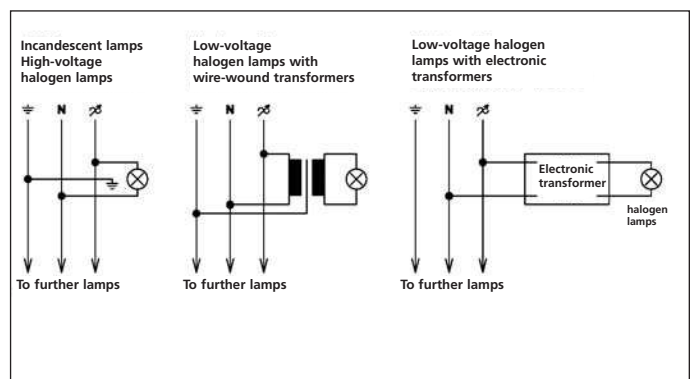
Incandescent lamps
High-voltage
halogen lamps

Low-voltage
halogen lamps with
wire-wound transformers

Low-voltage halogen
lamps with electronic
transformers

N

N

N

Electronic
transformer

halogen
lamps

To further lamps

To further lamps

To further lamps